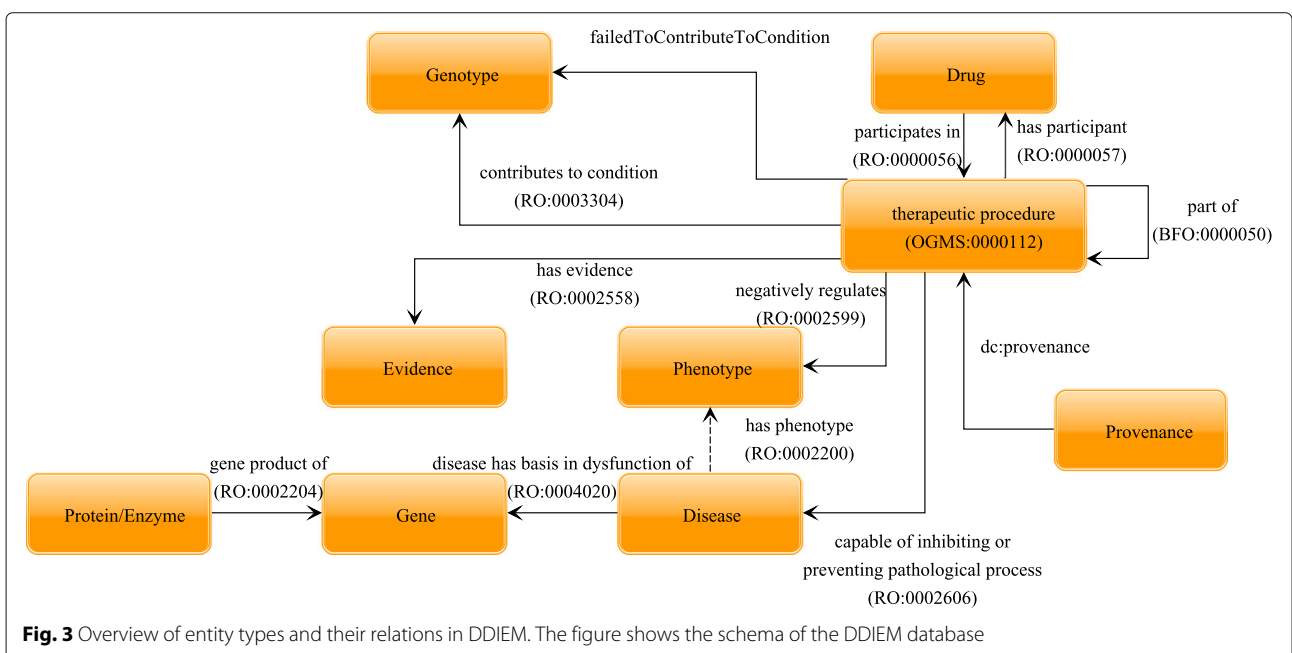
failedToContributeToCondition

Genotype

Drug

participates in (RO:0000056)

has participant (RO:0000057)

contributes to condition (RO:0003304)

therapeutic procedure (OGMS:0000112)

part of (BFO:0000050)

has evidence (RO:0002558)

negatively regulates (RO:0002599)

Evidence

Phenotype

dc:provenance

has phenotype (RO:0002200)

Provenance

gene product of (RO:0002204)

disease has basis in dysfunction of (RO:0004020)

Protein/Enzyme

Gene

Disease

capable of inhibiting or preventing pathological process (RO:0002606)

**Fig. 3** Overview of entity types and their relations in DDIEM. The figure shows the schema of the DDIEM database